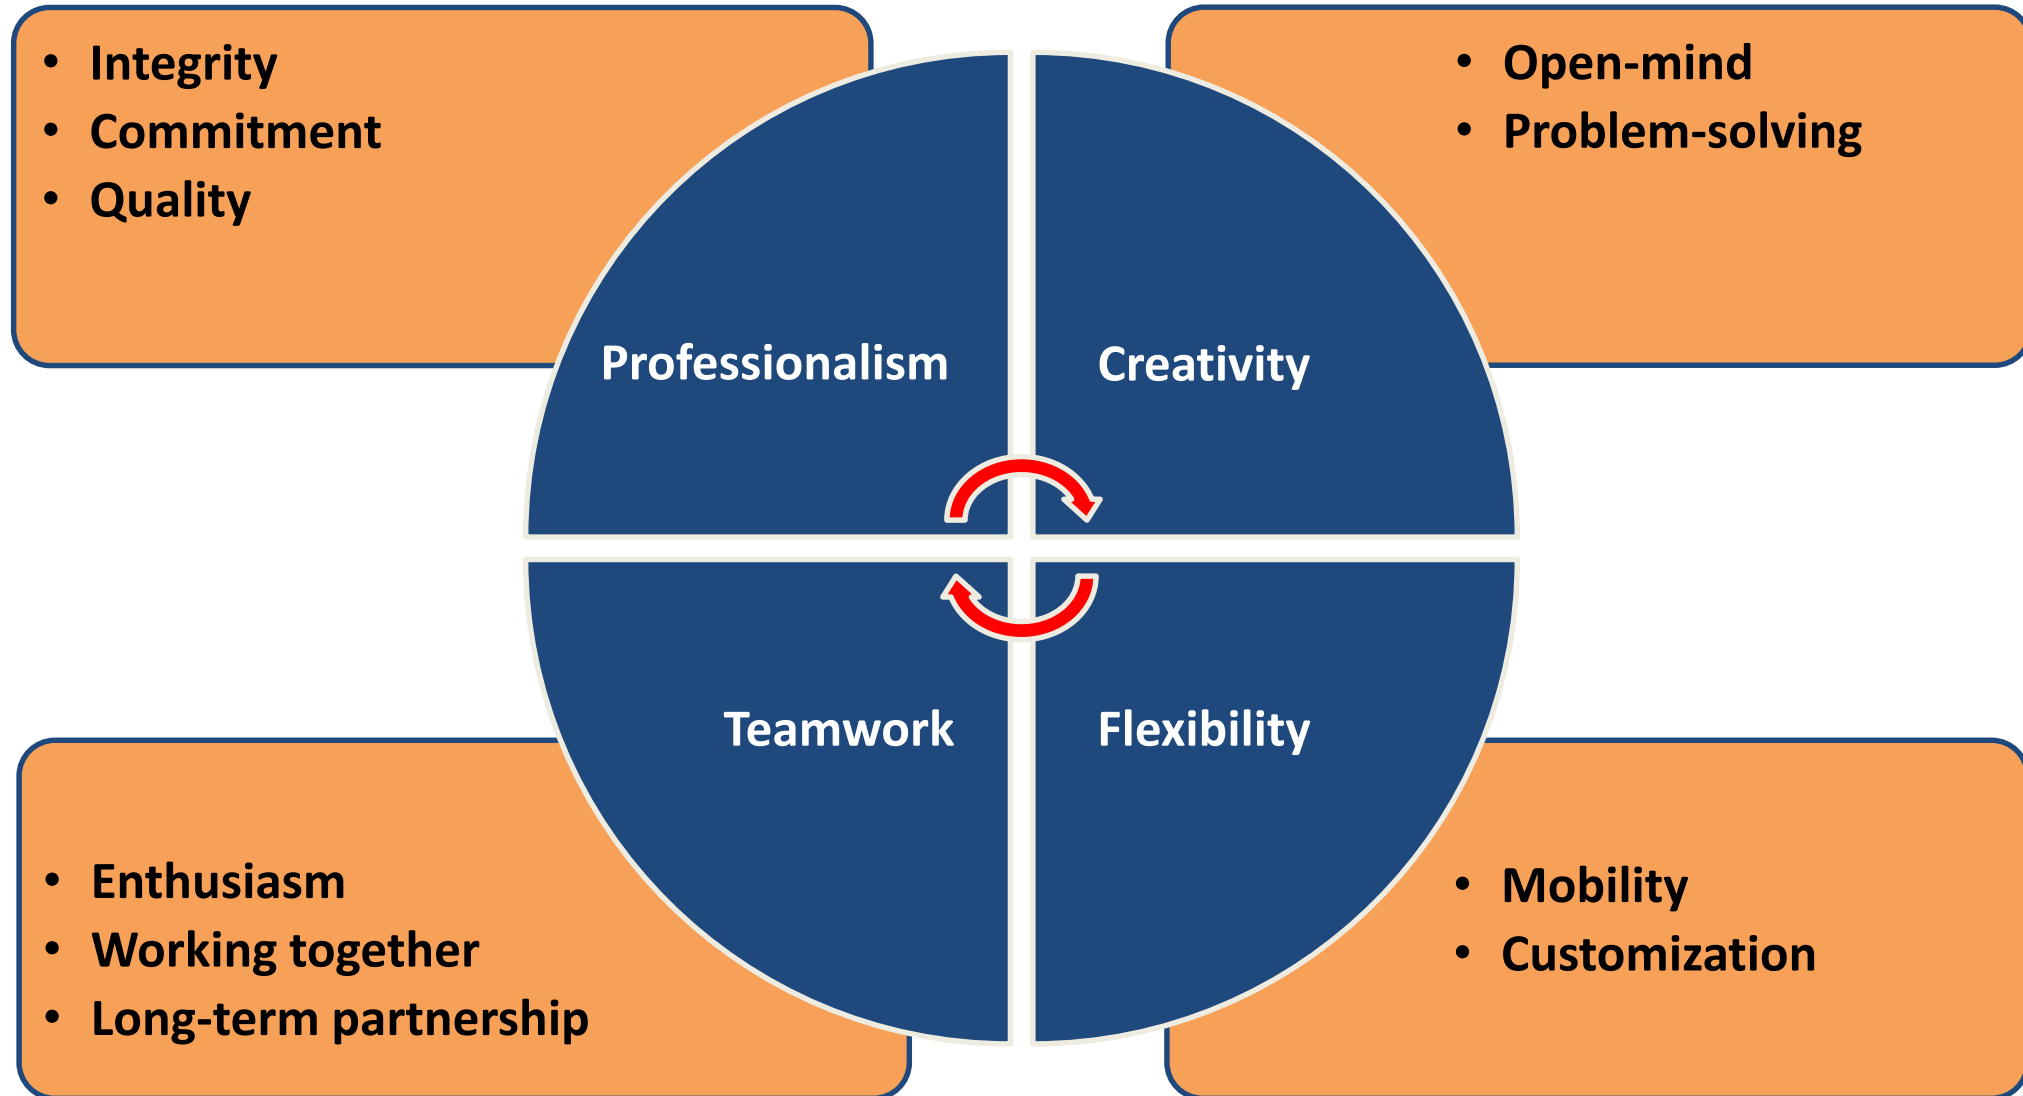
• Integrity
• Commitment
• Quality

• Open-mind
• Problem-solving

Professionalism

Creativity

Teamwork

Flexibility

• Enthusiasm
• Working together
• Long-term partnership

• Mobility
• Customization